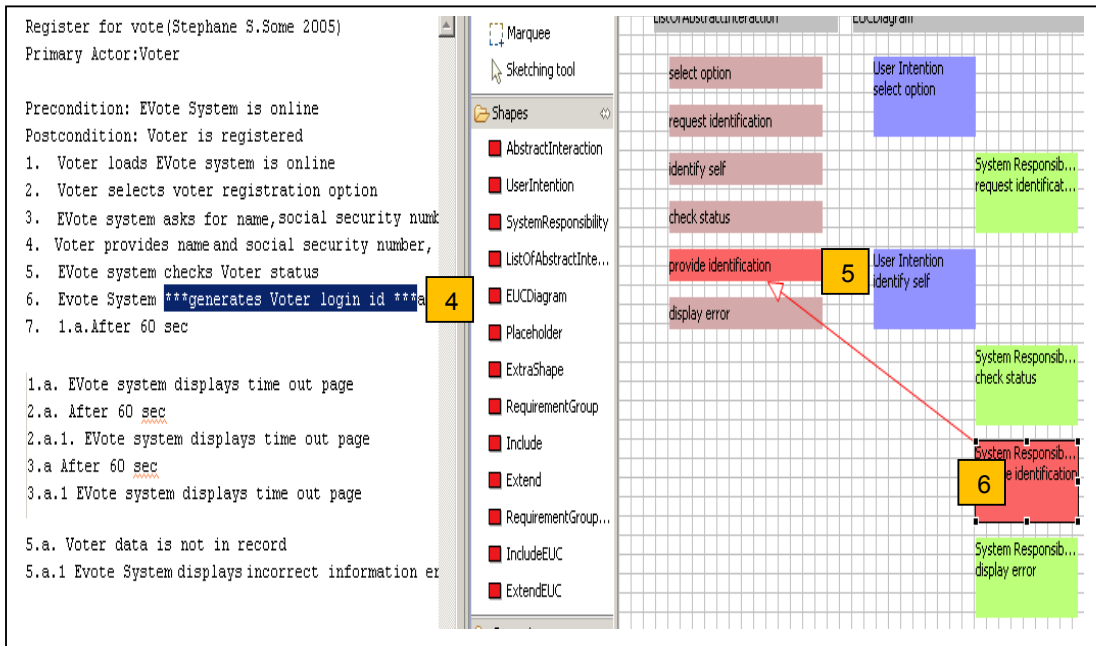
Register for vote(Stephane S.Some 2005)
Primary Actor:Voter

Precondition: EVote System is online
Postcondition: Voter is registered
1. Voter loads EVote system is online
2. Voter selects voter registration option
3. EVote system asks for name, social security numb
4. Voter provides name and social security number,
5. EVote system checks Voter status
6. Evote System ***generates Voter login id ***a
7. 1.a.After 60 sec

1.a. EVote system displays time out page
2.a. After 60 sec
2.a.1. EVote system displays time out page
3.a After 60 sec
3.a.1 EVote system displays time out page

5.a. Voter data is not in record
5.a.1 Evote System displays incorrect information er

4

Marquee
Sketching tool
Shapes
AbstractInteraction
UserIntention
SystemResponsibility
ListOfAbstractInte...
EUCDiagram
Placeholder
ExtraShape
RequirementGroup
Include
Extend
RequirementGroup...
IncludeEUC
ExtendEUC

ListOfAbstractInteraction
EUCDiagram
select option
request identification
identify self
check status
provide identification
display error
User Intention
select option
System Responsib...
request identificat...
5
User Intention
identify self
System Responsib...
check status
System Responsib...
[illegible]e identification
6
System Responsib...
display error